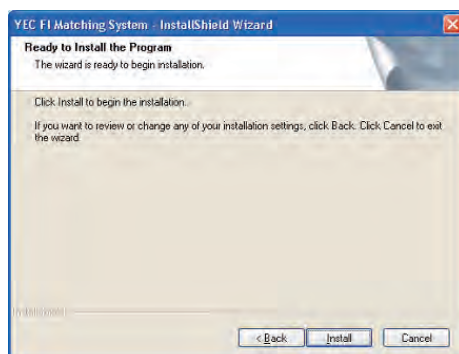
YEC FI Matching System - InstallShield Wizard

Ready to Install the Program

The wizard is ready to begin installation.

Click Install to begin the installation.

If you want to review or change any of your installation settings, click Back. Click Cancel to exit the wizard.

InstallShield

< Back

Install

Cancel